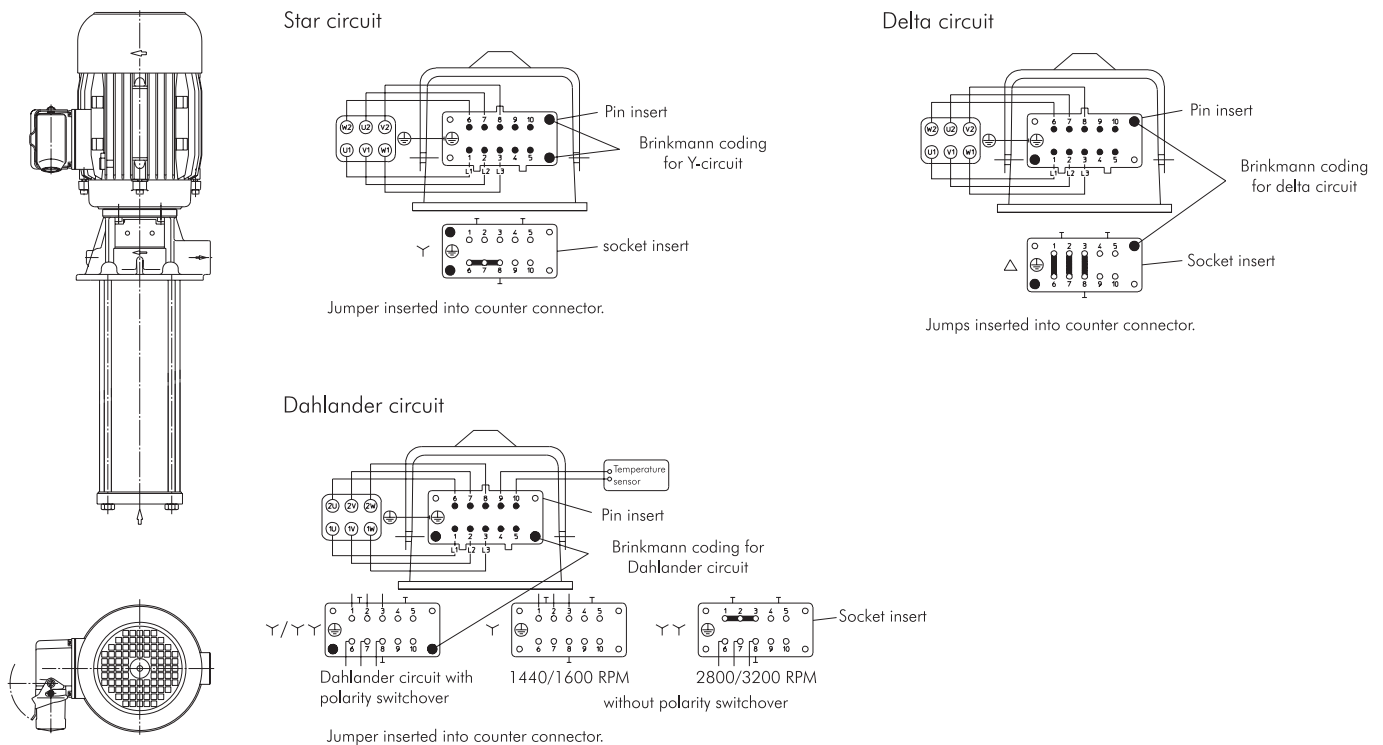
Star circuit

W2 U2 V2
U1 V1 W1

6 7 8 9 10
1 2 3 4 5
L1 L2 L3

Pin insert

Brinkmann coding for Y-circuit

T T
Y
1 2 3 4 5
6 7 8 9 10
T

socket insert

Jumper inserted into counter connector.

Delta circuit

W2 U2 V2
U1 V1 W1

6 7 8 9 10
1 2 3 4 5
L1 L2 L3

Pin insert

Brinkmann coding for delta circuit

T T
△
1 2 3 4 5
6 7 8 9 10
T

Socket insert

Jumps inserted into counter connector.

Dahlander circuit

Temperature sensor

2U 2V 2W
1U 1V 1W

6 7 8 9 10
1 2 3 4 5
L1 L2 L3

Pin insert

Brinkmann coding for Dahlander circuit

Y/YY
1 2 3 4 5
6 7 8 9 10

Y
1 2 3 4 5
6 7 8 9 10

YY
1 2 3 4 5
6 7 8 9 10

Socket insert

Dahlander circuit with polarity switchover

1440/1600 RPM

2800/3200 RPM

without polarity switchover

Jumper inserted into counter connector.